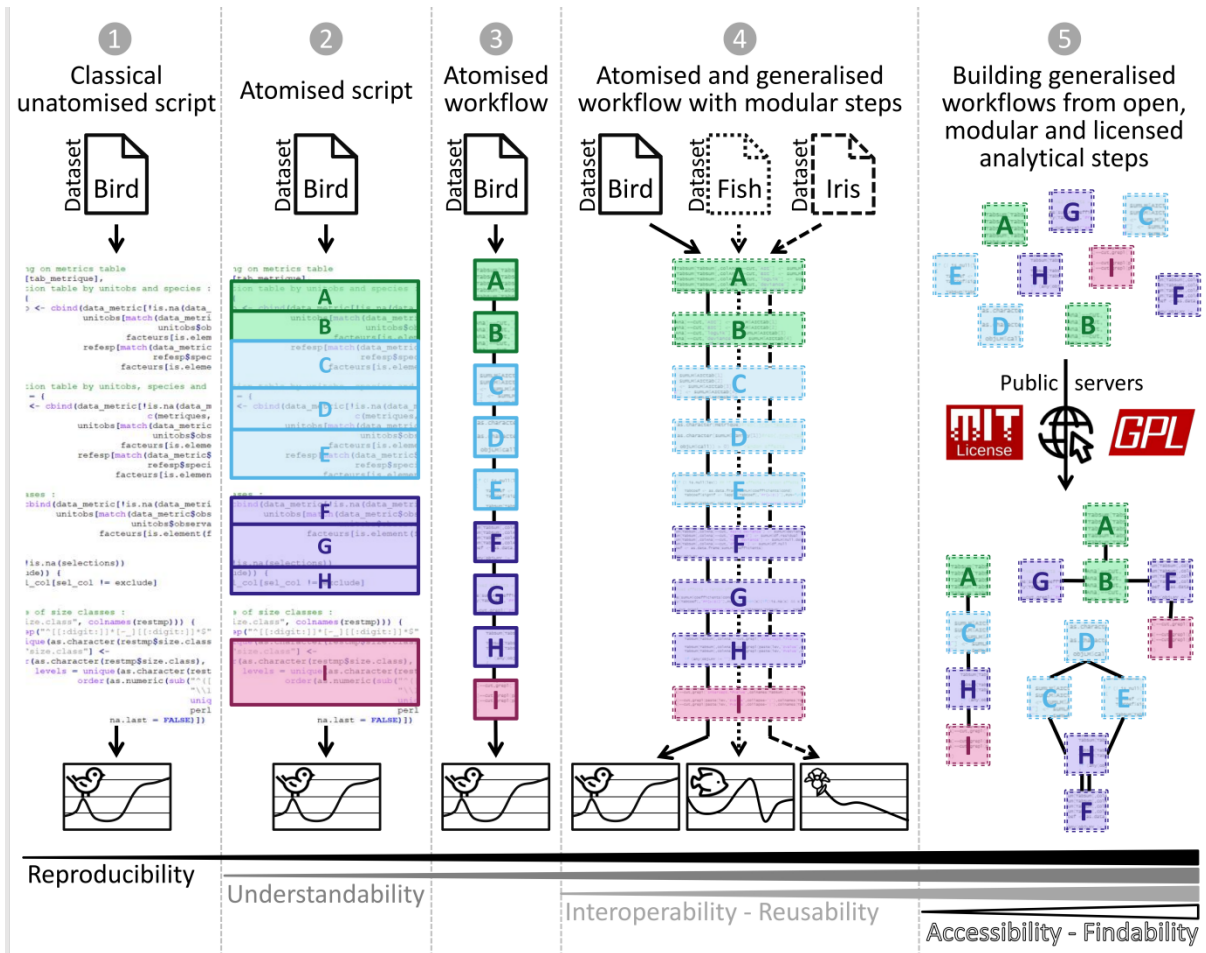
1
Classical unatomised script

Dataset
Bird

g on metrics table
[tab_metrique],
tion table by unitobs and species :
(
<- cbind(data_metric[!is.na(data_
unitobs[match(data_metric
unitobs$obs
facteurs[is.elem
refesp[match(data_metric
refesp$spec
facteurs[is.eleme

tion table by unitobs, species and
= (
<- cbind(data_metric[!is.na(data_m
c(metriques,
unitobs[match(data_metric
unitobs$obs
facteurs[is.eleme
refesp[match(data_metric$
refesp$speci
facteurs[is.elemen

sses :
cbind(data_metric[!is.na(data_metri
unitobs[match(data_metric$obs
unitobs$observa
facteurs[is.element(f

!is.na(selections))
ude)) {
_col[sel_col != exclude]

s of size classes :
(size.class", colnames(restmp))) {
sp("^[[:digit:]]*[-_][[:digit:]]*$"
unique(as.character(restmp$size.class
"size.class"] <-
r(as.character(restmp$size.class),
levels = unique(as.character(restm
order(as.numeric(sub("(
"\\1
uniq
perl
na.last = FALSE)])

2
Atomised script

Dataset
Bird

A
B
C
D
E
F
G
H
I

3
Atomised workflow

Dataset
Bird

A
B
C
D
E
F
G
H
I

4
Atomised and generalised workflow with modular steps

Dataset
Bird
Dataset
Fish
Dataset
Iris

A
B
C
D
E
F
G
H
I

5
Building generalised workflows from open, modular and licensed analytical steps

A
G
C
E
H
I
F
D
B

Public servers
MIT License
GPL

A
C
H
I
A
G
B
F
I
D
C
E
H
F

Reproducibility
Understandability
Interoperability - Reusability
Accessibility - Findability